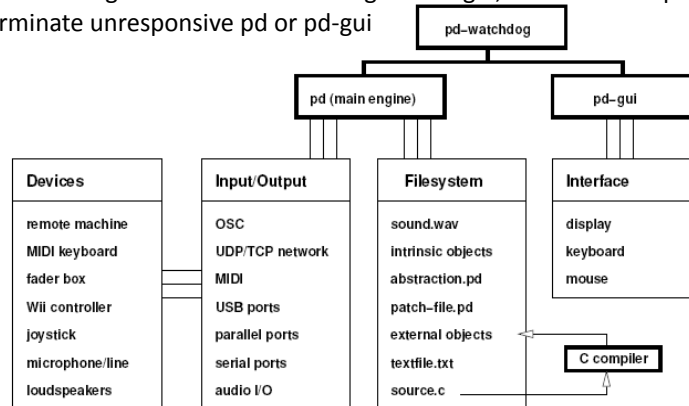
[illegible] terminate unresponsive pd or pd-gui

pd-watchdog

pd (main engine)

pd-gui

Devices

remote machine
MIDI keyboard
fader box
Wii controller
joystick
microphone/line
loudspeakers

Input/Output

OSC
UDP/TCP network
MIDI
USB ports
parallel ports
serial ports
audio I/O

Filesystem

sound.wav
intrinsic objects
abstraction.pd
patch-file.pd
external objects
textfile.txt
source.c

Interface

display
keyboard
mouse

C compiler